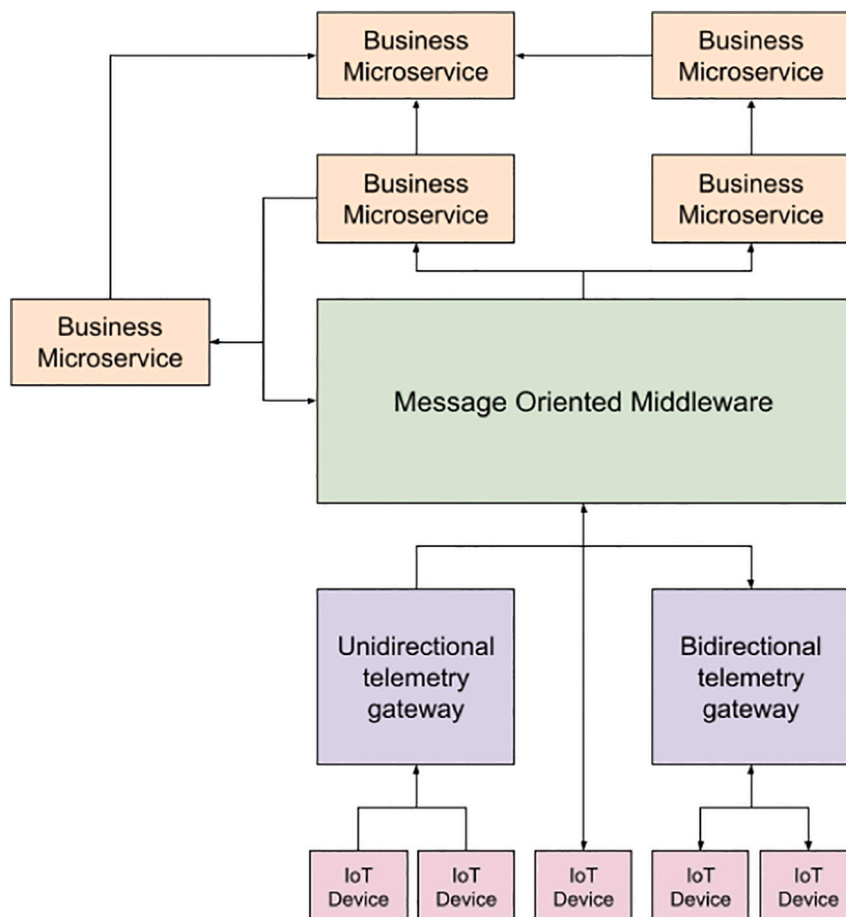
Business Microservice

Business Microservice

Business Microservice

Business Microservice

Business Microservice

Message Oriented Middleware

Unidirectional telemetry gateway

Bidirectional telemetry gateway

IoT Device

IoT Device

IoT Device

IoT Device

IoT Device